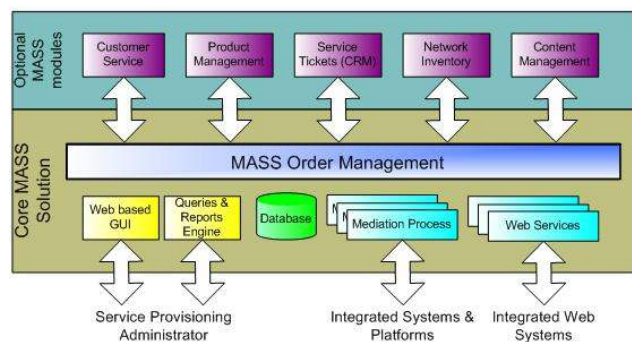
Optional MASS modules

Customer Service

Product Management

Service Tickets (CRM)

Network Inventory

Content Management

Core MASS Solution

MASS Order Management

Web based GUI

Queries & Reports Engine

Database

M

M

Mediation Process

Web Services

Service Provisioning Administrator

Integrated Systems & Platforms

Integrated Web Systems